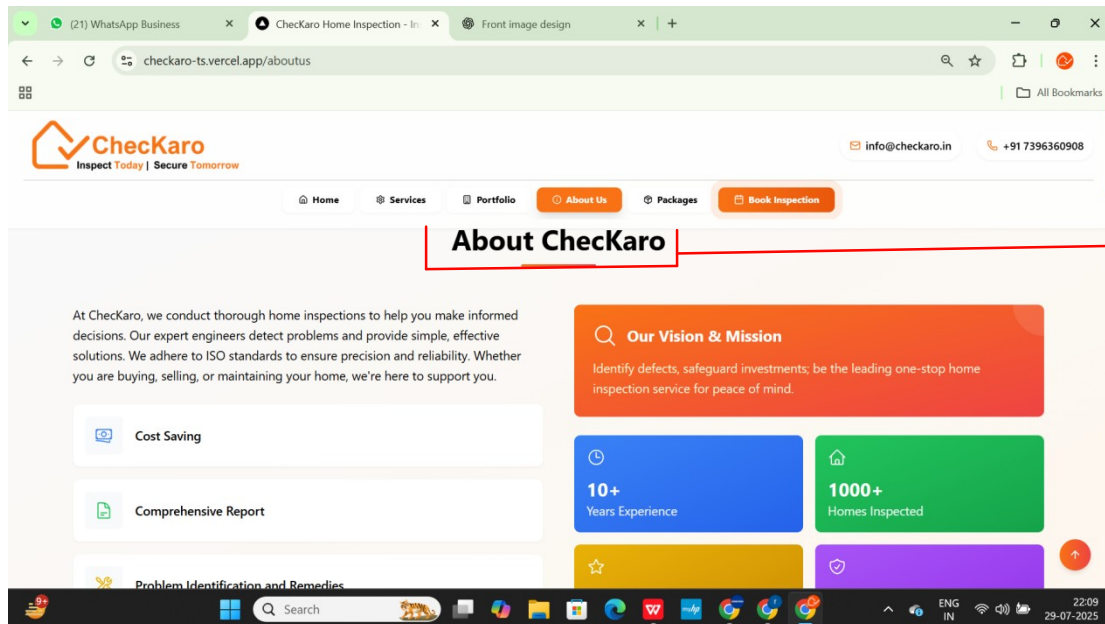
(21) WhatsApp Business
ChecKaro Home Inspection - In
Front image design

checkaro-ts.vercel.app/aboutus

All Bookmarks

ChecKaro
Inspect Today | Secure Tomorrow

info@checkaro.in
+91 7396360908

Home
Services
Portfolio
About Us
Packages
Book Inspection

About ChecKaro

At CheckKaro, we conduct thorough home inspections to help you make informed decisions. Our expert engineers detect problems and provide simple, effective solutions. We adhere to ISO standards to ensure precision and reliability. Whether you are buying, selling, or maintaining your home, we're here to support you.

Cost Saving

Comprehensive Report

Problem Identification and Remedies

Our Vision & Mission

Identify defects, safeguard investments; be the leading one-stop home inspection service for peace of mind.

10+
Years Experience

1000+
Homes Inspected

9+
Search
ENG
IN
22:09
29-07-2025